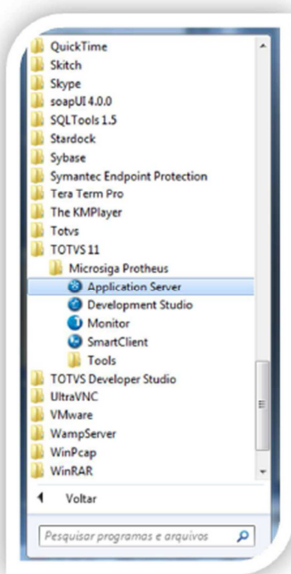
QuickTime
Skitch
Skype
soapUI 4.0.0
SQLTools 1.5
Stardock
Sybase
Symantec Endpoint Protection
Tera Term Pro
The KMPlayer
Totvs
TOTVS 11
Microsiga Protheus
Application Server
Development Studio
Monitor
SmartClient
Tools
TOTVS Developer Studio
UltraVNC
VMware
WampServer
WinPcap
WinRAR
Voltar
Pesquisar programas e arquivos